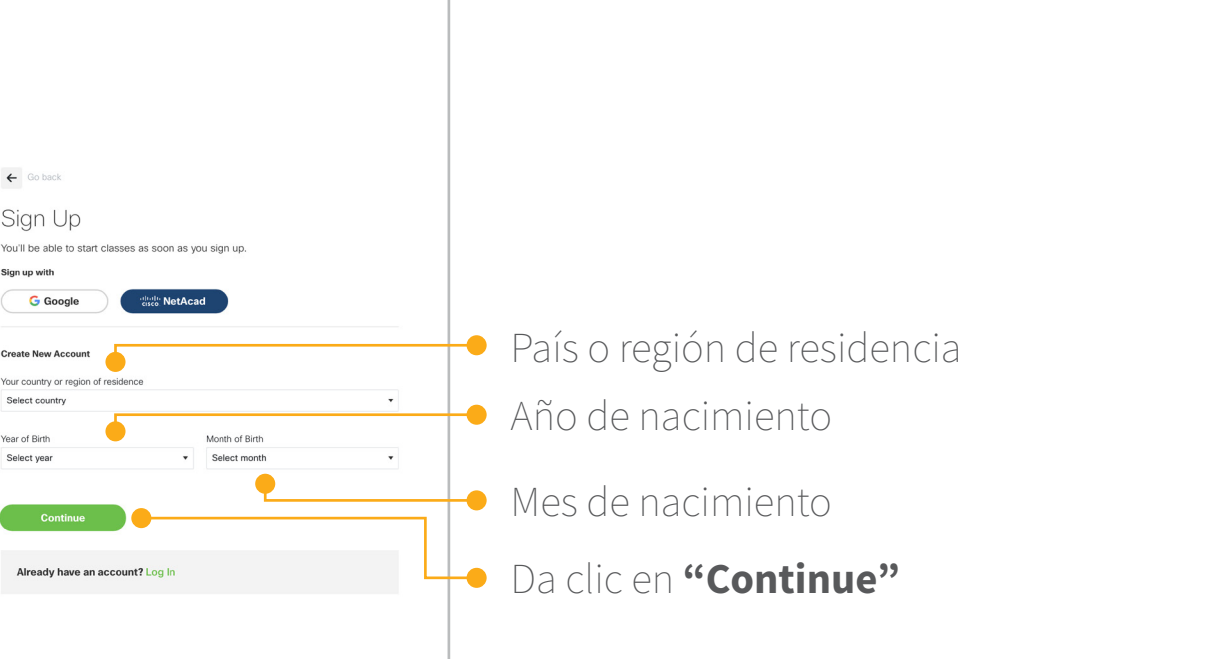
Go back

Sign Up

You'll be able to start classes as soon as you sign up.

Sign up with

Google

cisco NetAcad

Create New Account

Your country or region of residence

Select country

Year of Birth

Select year

Month of Birth

Select month

Continue

Already have an account? Log In

País o región de residencia

Año de nacimiento

Mes de nacimiento

Da clic en **“Continue”**